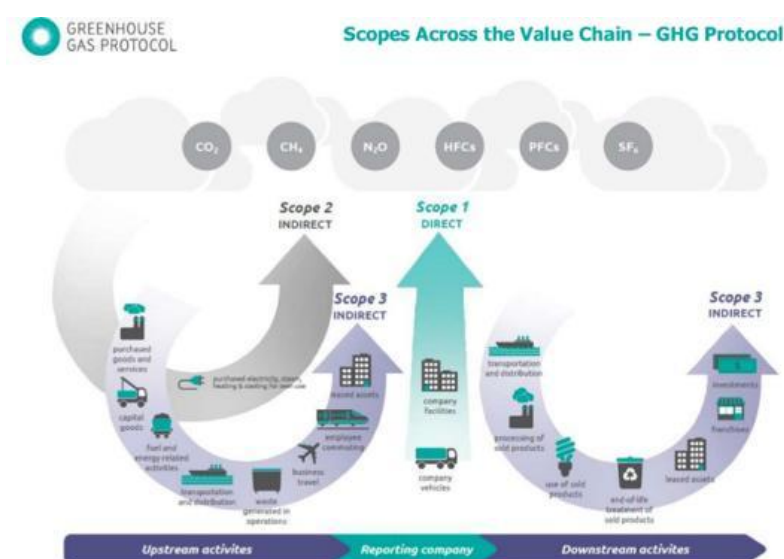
GREENHOUSE GAS PROTOCOL

Scopes Across the Value Chain – GHG Protocol

$CO_2$

$CH_4$

$N_2O$

HFCs

PFCs

$SF_6$

Scope 2
INDIRECT

Scope 1
DIRECT

Scope 3
INDIRECT

Scope 3
INDIRECT

purchased goods and services

capital goods

fuel and energy related activities

transportation and distribution

waste generated in operations

business travel

employee commuting

leased assets

purchased electricity, steam, heating & cooling for own use

company facilities

company vehicles

transportation and distribution

processing of sold products

use of sold products

end-of-life treatment of sold products

leased assets

franchises

investments

Upstream activites

Reporting company

Downstream activites